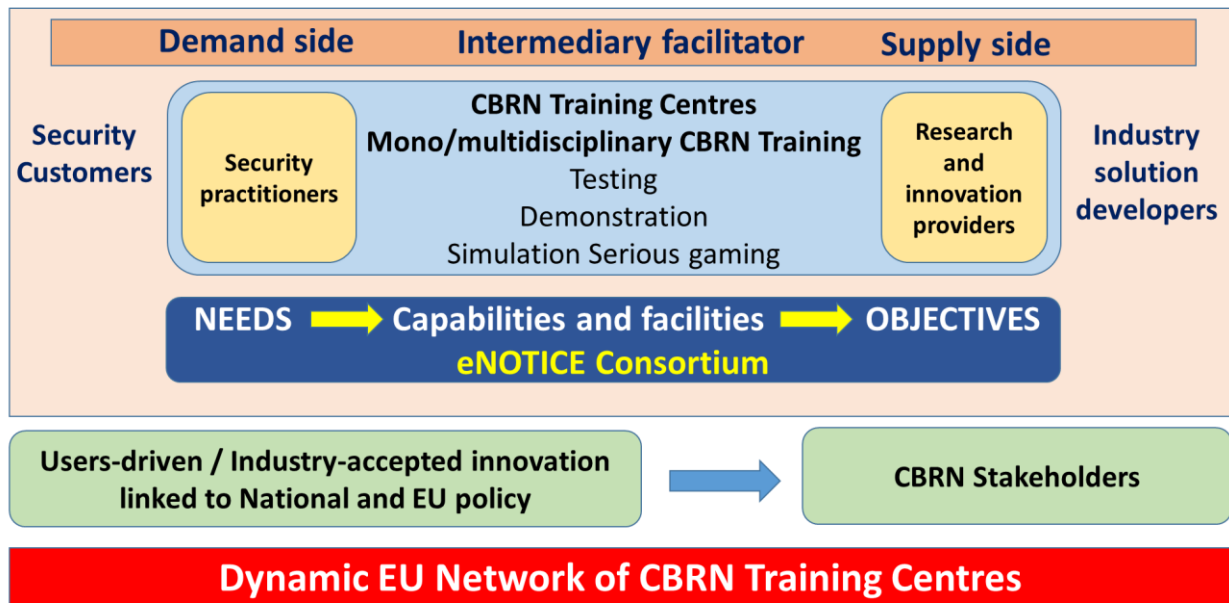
Demand side Intermediary facilitator Supply side

Security Customers

Security practitioners

CBRN Training Centres
Mono/multidisciplinary CBRN Training
Testing
Demonstration
Simulation Serious gaming

Research and innovation providers

Industry solution developers

NEEDS Capabilities and facilities OBJECTIVES
eNOTICE Consortium

Users-driven / Industry-accepted innovation linked to National and EU policy

CBRN Stakeholders

Dynamic EU Network of CBRN Training Centres